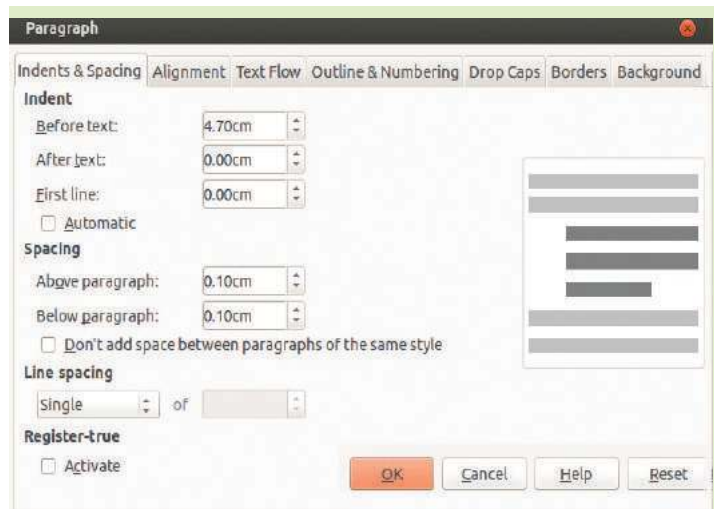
Paragraph

Indents & Spacing | Alignment | Text Flow | Outline & Numbering | Drop Caps | Borders | Background

Indent

Before text: 4.70cm

After text: 0.00cm

First line: 0.00cm

Automatic

Spacing

Above paragraph: 0.10cm

Below paragraph: 0.10cm

Don't add space between paragraphs of the same style

Line spacing

Single of

Register-true

Activate

OK | Cancel | Help | Reset